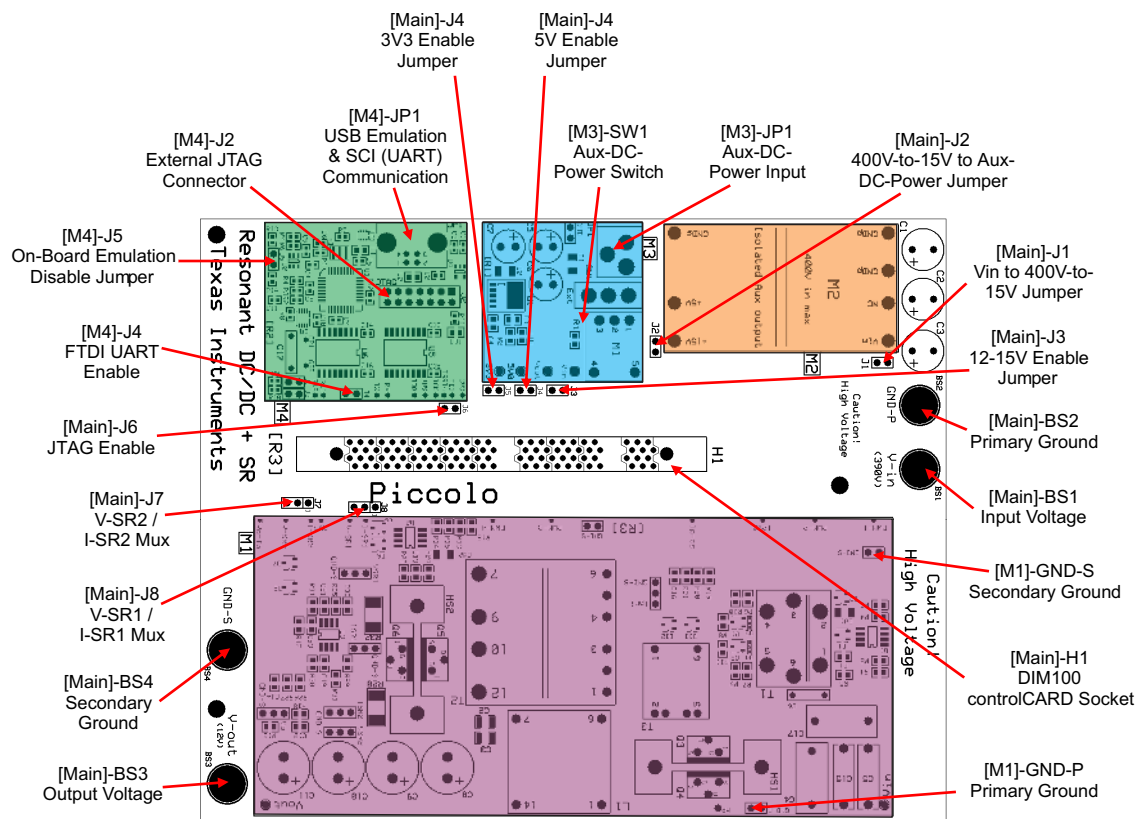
[Main]-J4
3V3 Enable
Jumper

[Main]-J4
5V Enable
Jumper

[M4]-JP1
USB Emulation
& SCI (UART)
Communication

[M3]-SW1
Aux-DC-
Power Switch

[M3]-JP1
Aux-DC-
Power Input

[Main]-J2
400V-to-15V to Aux-
DC-Power Jumper

[M4]-J2
External JTAG
Connector

[M4]-J5
On-Board Emulation
Disable Jumper

[Main]-J1
Vin to 400V-to-
15V Jumper

[M4]-J4
FTDI UART
Enable

[Main]-J3
12-15V Enable
Jumper

[Main]-J6
JTAG Enable

[Main]-BS2
Primary Ground

[Main]-BS1
Input Voltage

[Main]-J7
V-SR2 /
I-SR2 Mux

[M1]-GND-S
Secondary Ground

[Main]-J8
V-SR1 /
I-SR1 Mux

[Main]-H1
DIM100
controlCARD Socket

[Main]-BS4
Secondary
Ground

[Main]-BS3
Output Voltage

[M1]-GND-P
Primary Ground

Resonant DC/DC + SR
Texas Instruments
M4
M3
M2
M1
[R3]
H1
Piccolo
Caution!
High Voltage
GND-P
V-in
(390V)
GND-S
V-out
(12V)
400V in max
[Isolated Aux output]